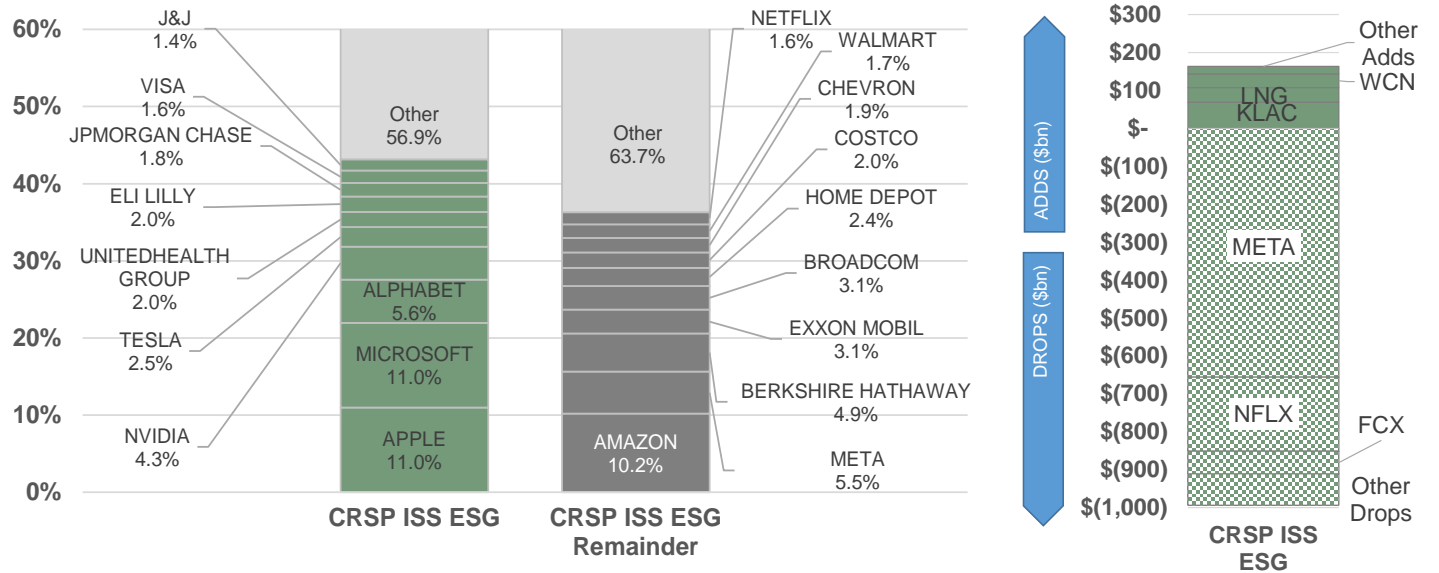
60%
50%
40%
30%
20%
10%
0%

J&J
1.4%
VISA
1.6%
JPMORGAN CHASE
1.8%
ELI LILLY
2.0%
UNITEDHEALTH GROUP
2.0%
TESLA
2.5%
NVIDIA
4.3%

Other
56.9%
ALPHABET
5.6%
MICROSOFT
11.0%
APPLE
11.0%

Other
63.7%
AMAZON
10.2%

NETFLIX
1.6%
WALMART
1.7%
CHEVRON
1.9%
COSTCO
2.0%
HOME DEPOT
2.4%
BROADCOM
3.1%
EXXON MOBIL
3.1%
BERKSHIRE HATHAWAY
4.9%
META
5.5%

CRSP ISS ESG
CRSP ISS ESG Remainder

ADDS ($bn)
DROPS ($bn)

$300
$200
$100
$-
$(100)
$(200)
$(300)
$(400)
$(500)
$(600)
$(700)
$(800)
$(900)
$(1,000)

Other Adds
WCN
LNG
KLAC
META
NFLX
FCX
Other Drops

CRSP ISS ESG